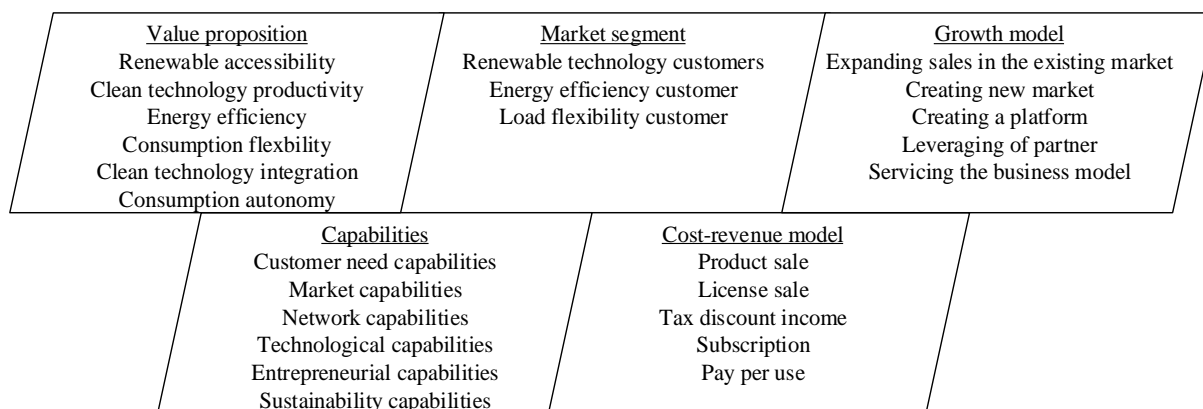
Value proposition
Renewable accessibility
Clean technology productivity
Energy efficiency
Consumption flexbility
Clean technology integration
Consumption autonomy

Market segment
Renewable technology customers
Energy efficiency customer
Load flexibility customer

Growth model
Expanding sales in the existing market
Creating new market
Creating a platform
Leveraging of partner
Servicing the business model

Capabilities
Customer need capabilities
Market capabilities
Network capabilities
Technological capabilities
Entrepreneurial capabilities
Sustainability capabilities

Cost-revenue model
Product sale
License sale
Tax discount income
Subscription
Pay per use